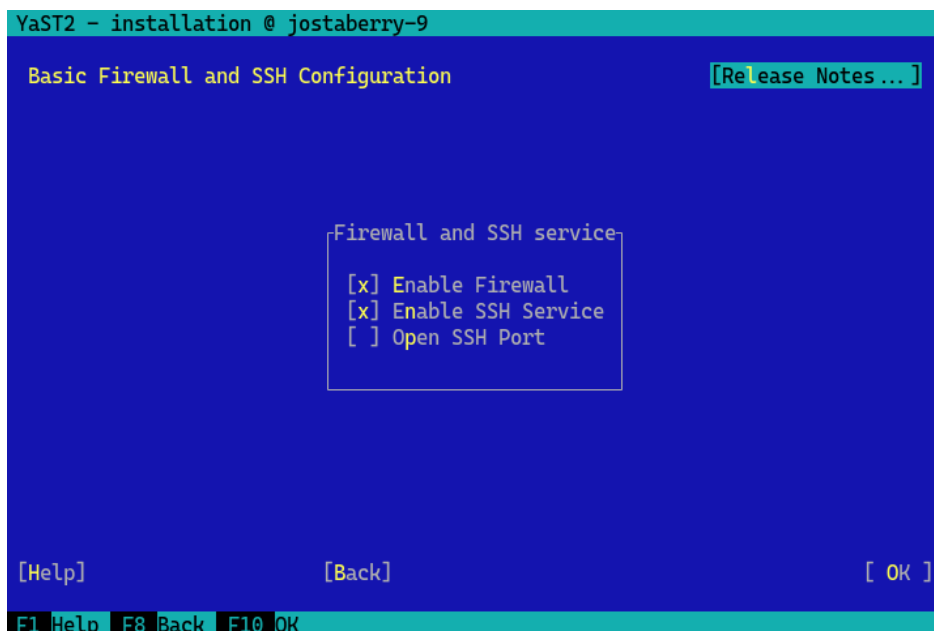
YaST2 - installation @ jostaberry-9

Basic Firewall and SSH Configuration

[Release Notes...]

Firewall and SSH service

[x] Enable Firewall
[x] Enable SSH Service
[ ] Open SSH Port

[Help]

[Back]

[ OK ]

F1 Help F8 Back F10 OK